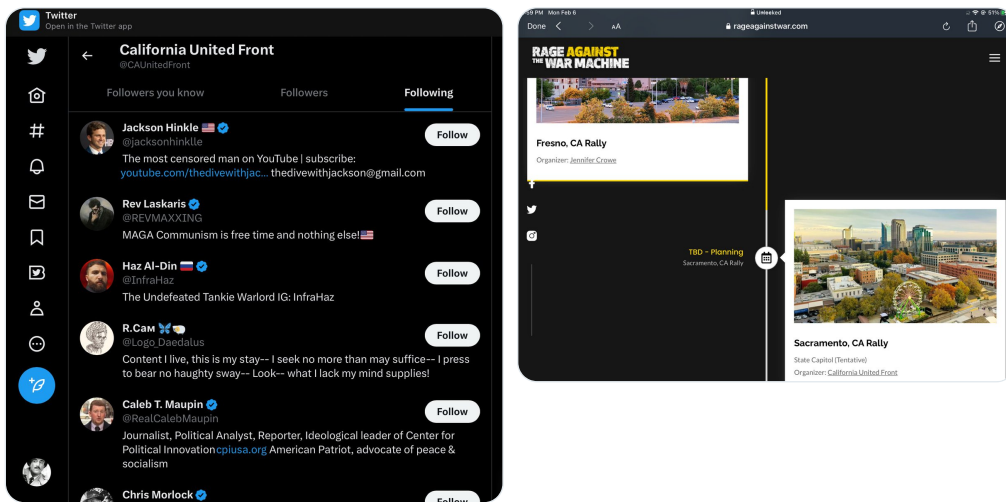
Twitter
Open in the Twitter app

California United Front
@CAUnitedFront

Followers you know
Followers
Following

Jackson Hinkle 🇺🇸
@jacksonhinklle
Follow
The most censored man on YouTube | subscribe: youtube.com/thedivewithjac... thedivewithjackson@gmail.com

Rev Laskaris
@REVMAXXING
Follow
MAGA Communism is free time and nothing else!🇺🇸

Haz Al-Din 🇷🇺
@InfraHaz
Follow
The Undefeated Tankie Warlord IG: InfraHaz

R.Сам 🦋
@Logo_Daedalus
Follow
Content I live, this is my stay-- I seek no more than may suffice-- I press to bear no haughty sway-- Look-- what I lack my mind supplies!

Caleb T. Maupin
@RealCalebMaupin
Follow
Journalist, Political Analyst, Reporter, Ideological leader of Center for Political Innovationcpiusa.org American Patriot, advocate of peace & socialism

Chris Morlock
Follow

9 PM Mon Feb 6
Unlocked
51%
Done
AA
rageagainstwar.com

RAGE AGAINST THE WAR MACHINE

Fresno, CA Rally
Organizer: Jennifer Crowe

TBD - Planning
Sacramento, CA Rally

Sacramento, CA Rally
State Capitol (Tentative)
Organizer: California United Front